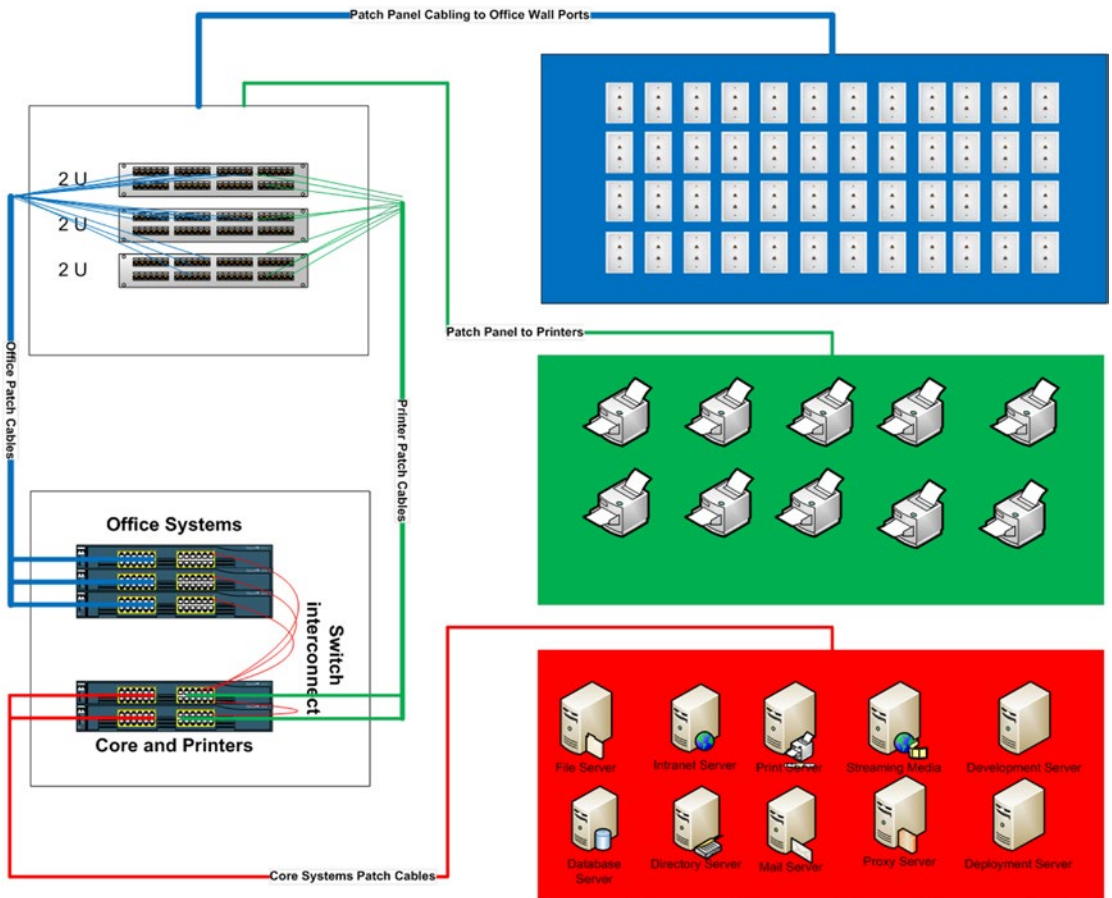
Patch Panel Cabling to Office Wall Ports

2 U
2 U
2 U

Office Patch Cables

Printer Patch Cables

Patch Panel to Printers

Office Systems

Switch interconnect

Core and Printers

File Server
Intranet Server
Print Server
Streaming Media
Development Server
Database Server
Directory Server
Mail Server
Proxy Server
Deployment Server

Core Systems Patch Cables